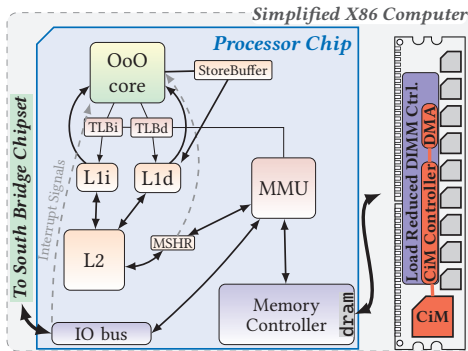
Simplified X86 Computer
Processor Chip
OoO core
StoreBuffer
TLBi
TLBd
L1i
L1d
Interrupt Signals
MMU
L2
MSHR
Memory Controller
dram
IO bus
To South Bridge Chipset
Load Reduced DIMM Ctrl.
CiM Controller
DMA
CiM